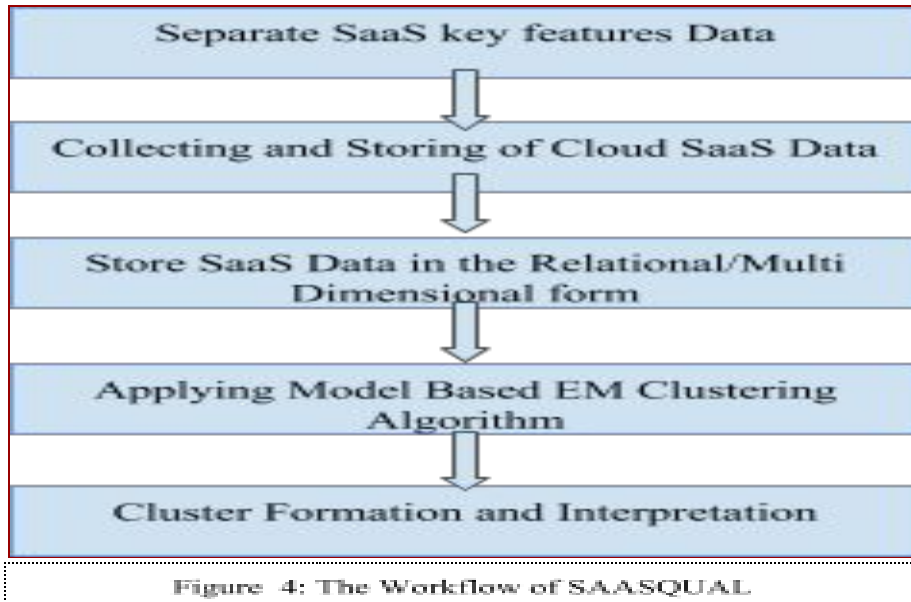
Separate SaaS key features Data

Collecting and Storing of Cloud SaaS Data

Store SaaS Data in the Relational/Multi Dimensional form

Applying Model Based EM Clustering Algorithm

Cluster Formation and Interpretation

Figure 4: The Workflow of SAASQUAL